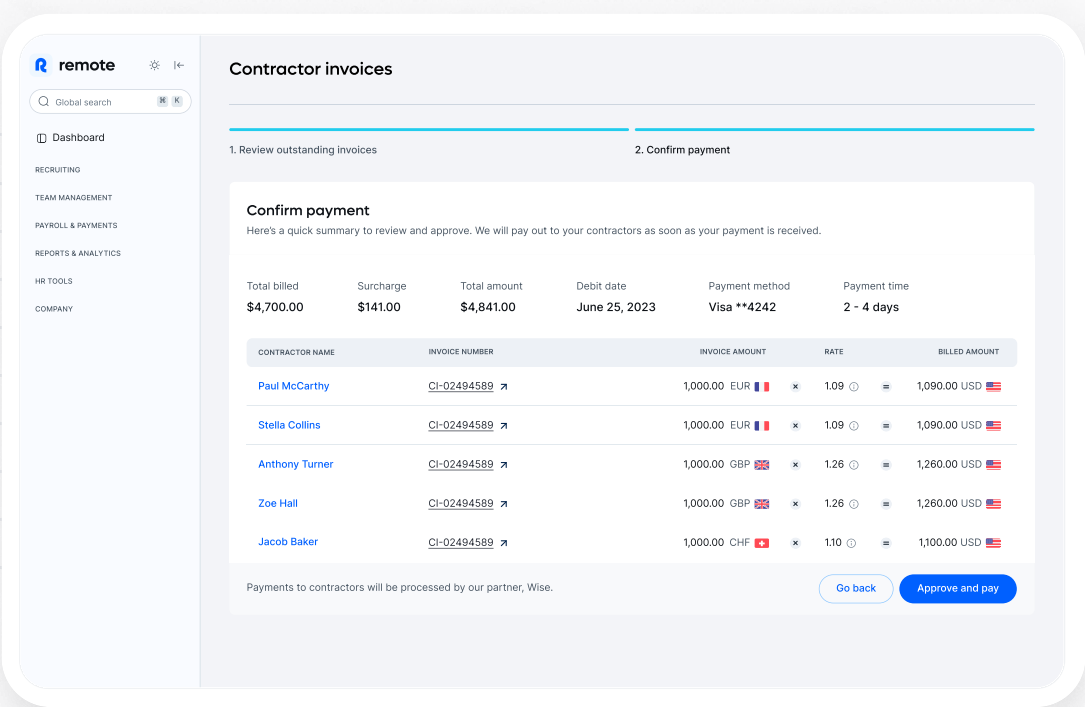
remote

Global search ⌘ K

Dashboard

RECRUITING

TEAM MANAGEMENT

PAYROLL & PAYMENTS

REPORTS & ANALYTICS

HR TOOLS

COMPANY

Contractor invoices

1. Review outstanding invoices

2. Confirm payment

Confirm payment

Here's a quick summary to review and approve. We will pay out to your contractors as soon as your payment is received.

| Total billed | Surcharge | Total amount | Debit date | Payment method | Payment time |
|---|---|---|---|---|---|
| $4,700.00 | $141.00 | $4,841.00 | June 25, 2023 | Visa **4242 | 2 - 4 days |

| CONTRACTOR NAME | INVOICE NUMBER | INVOICE AMOUNT | | RATE | | BILLED AMOUNT |
|---|---|---|---|---|---|---|
| Paul McCarthy | CI-02494589 | 1,000.00 EUR | × | 1.09 | = | 1,090.00 USD |
| Stella Collins | CI-02494589 | 1,000.00 EUR | × | 1.09 | = | 1,090.00 USD |
| Anthony Turner | CI-02494589 | 1,000.00 GBP | × | 1.26 | = | 1,260.00 USD |
| Zoe Hall | CI-02494589 | 1,000.00 GBP | × | 1.26 | = | 1,260.00 USD |
| Jacob Baker | CI-02494589 | 1,000.00 CHF | × | 1.10 | = | 1,100.00 USD |

Payments to contractors will be processed by our partner, Wise.

Go back

Approve and pay